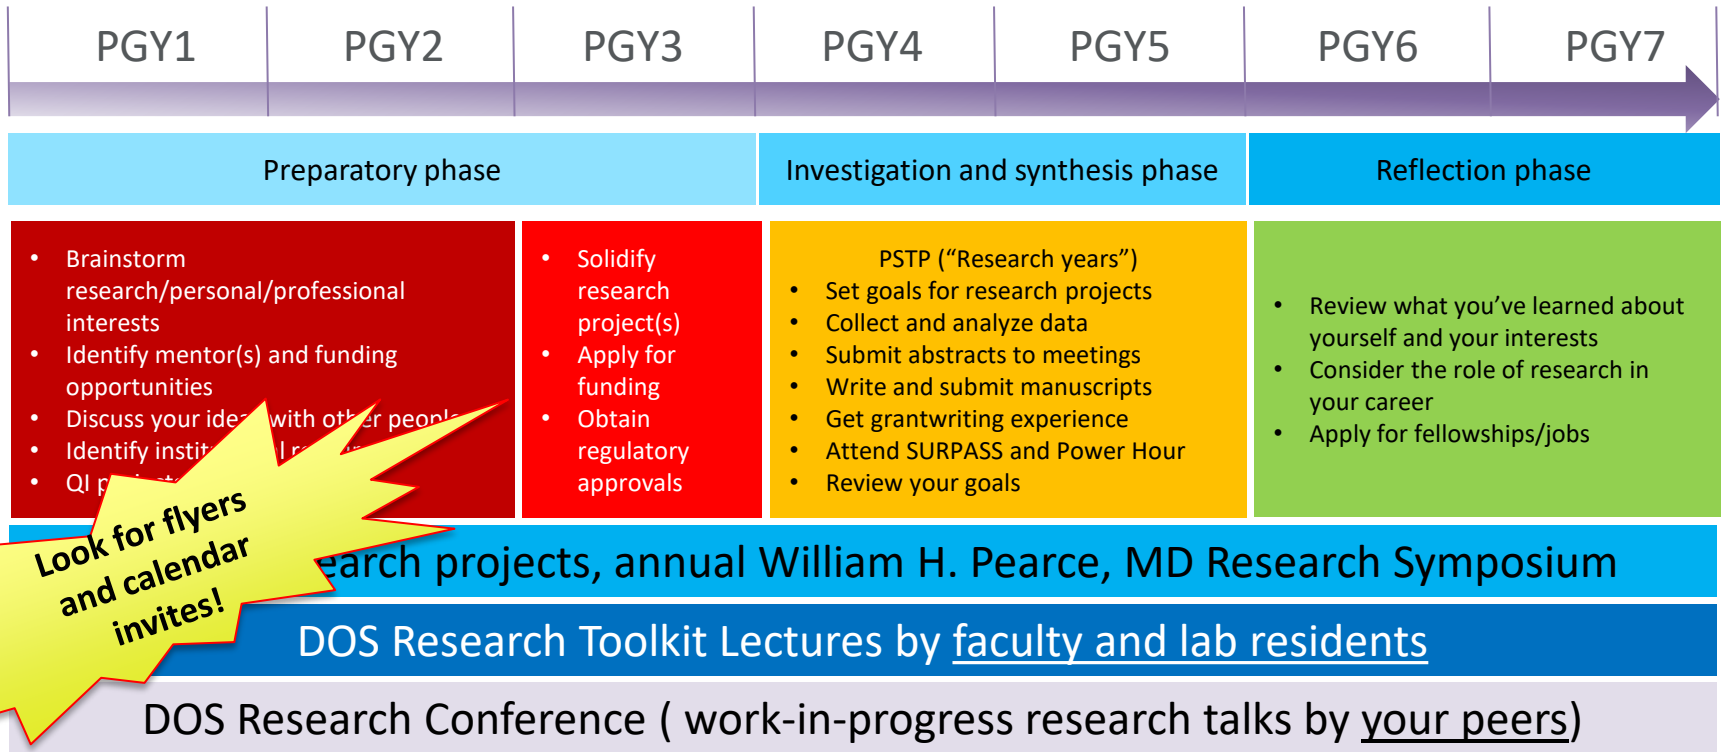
PGY1 PGY2 PGY3 PGY4 PGY5 PGY6 PGY7

Preparatory phase

Investigation and synthesis phase

Reflection phase

- Brainstorm research/personal/professional interests
- Identify mentor(s) and funding opportunities
- Discuss your ide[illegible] with oth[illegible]r peopl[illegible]
- Identify instit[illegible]l r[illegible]
- QI p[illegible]

- Solidify research project(s)
- Apply for funding
- Obtain regulatory approvals

PSTP ("Research years")
- Set goals for research projects
- Collect and analyze data
- Submit abstracts to meetings
- Write and submit manuscripts
- Get grantwriting experience
- Attend SURPASS and Power Hour
- Review your goals

- Review what you've learned about yourself and your interests
- Consider the role of research in your career
- Apply for fellowships/jobs

Look for flyers and calendar invites!

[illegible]earch projects, annual William H. Pearce, MD Research Symposium

DOS Research Toolkit Lectures by faculty and lab residents

DOS Research Conference ( work-in-progress research talks by your peers)